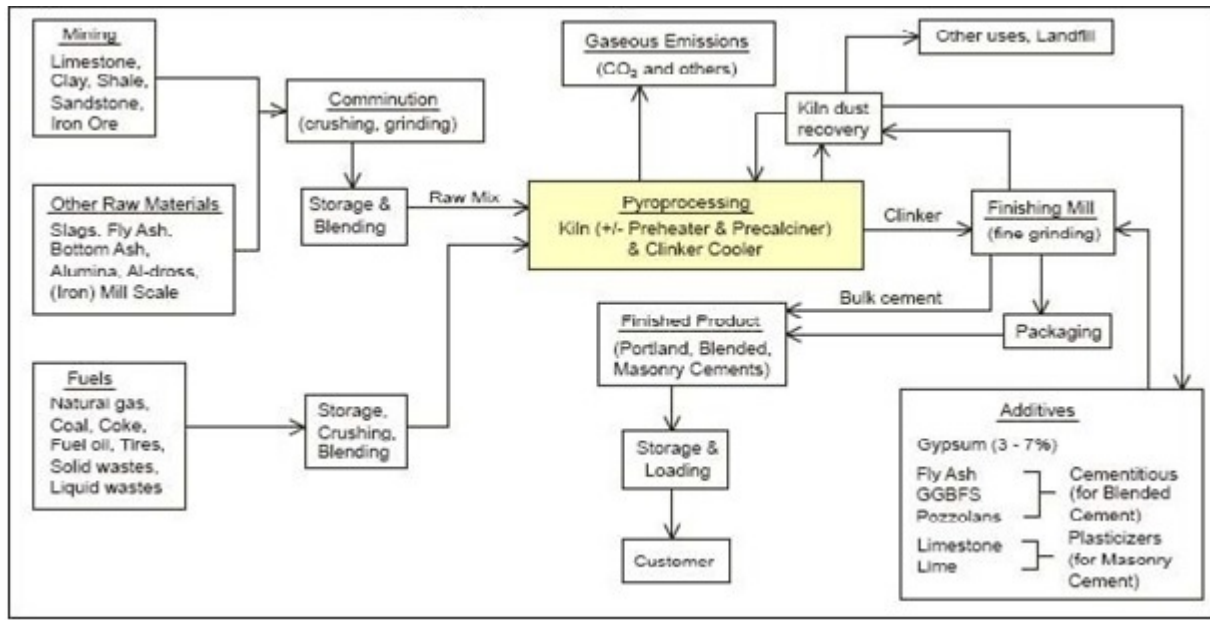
Mining
Limestone, Clay, Shale, Sandstone, Iron Ore

Other Raw Materials
Slags, Fly Ash, Bottom Ash, Alumina, Al-dross, (Iron) Mill Scale

Fuels
Natural gas, Coal, Coke, Fuel oil, Tires, Solid wastes, Liquid wastes

Comminution
(crushing, grinding)

Storage & Blending

Raw Mix

Storage, Crushing, Blending

Gaseous Emissions
($CO_2$ and others)

Pyroprocessing
Kiln (+/- Preheater & Precalciner) & Clinker Cooler

Other uses, Landfill

Kiln dust recovery

Clinker

Finishing Mill
(fine grinding)

Bulk cement

Finished Product
(Portland, Blended, Masonry Cements)

Packaging

Storage & Loading

Customer

Additives
Gypsum (3 - 7%)
Fly Ash
GGBFS
Pozzolans
Cementitious (for Blended Cement)
Limestone
Lime
Plasticizers (for Masonry Cement)